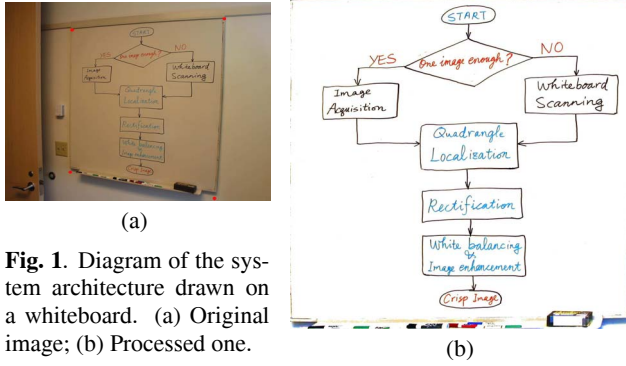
(a)

**Fig. 1**. Diagram of the system architecture drawn on a whiteboard. (a) Original image; (b) Processed one.

START

YES

One image enough?

NO

Image Acquisition

Whiteboard Scanning

Quadrangle Localization

Rectification

White balancing & Image enhancement

Crisp Image

(b)